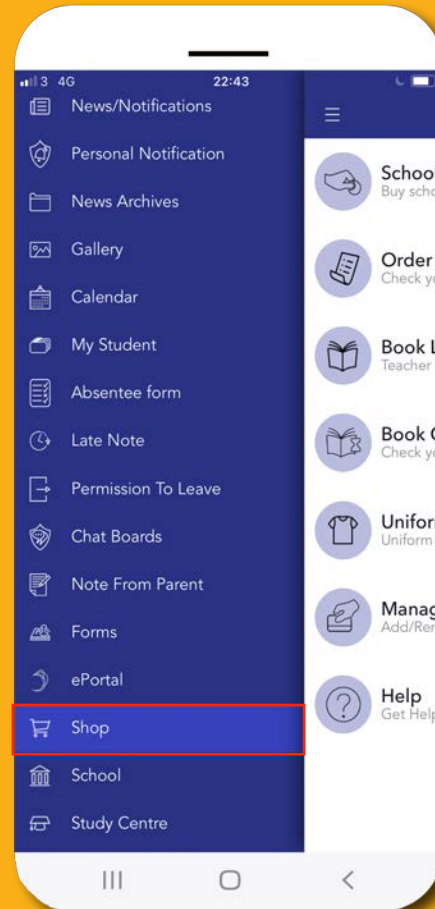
3 4G 22:43

News/Notifications
Personal Notification
News Archives
Gallery
Calendar
My Student
Absentee form
Late Note
Permission To Leave
Chat Boards
Note From Parent
Forms
ePortal
Shop
School
Study Centre

Schoo
Buy scho

Order
Check yo

Book L
Teacher

Book C
Check yo

Unifor
Uniform

Manag
Add/Re

Help
Get Help